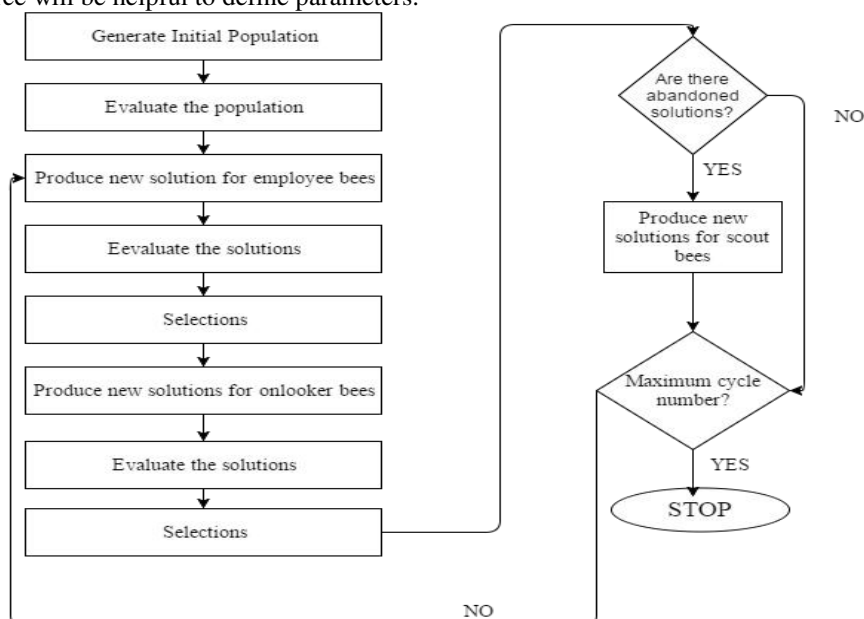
ce will be helpful to define parameters.

Generate Initial Population

Evaluate the population

Produce new solution for employee bees

Eevaluate the solutions

Selections

Produce new solutions for onlooker bees

Evaluate the solutions

Selections

Are there abandoned solutions?

NO

YES

Produce new solutions for scout bees

Maximum cycle number?

YES

STOP

NO